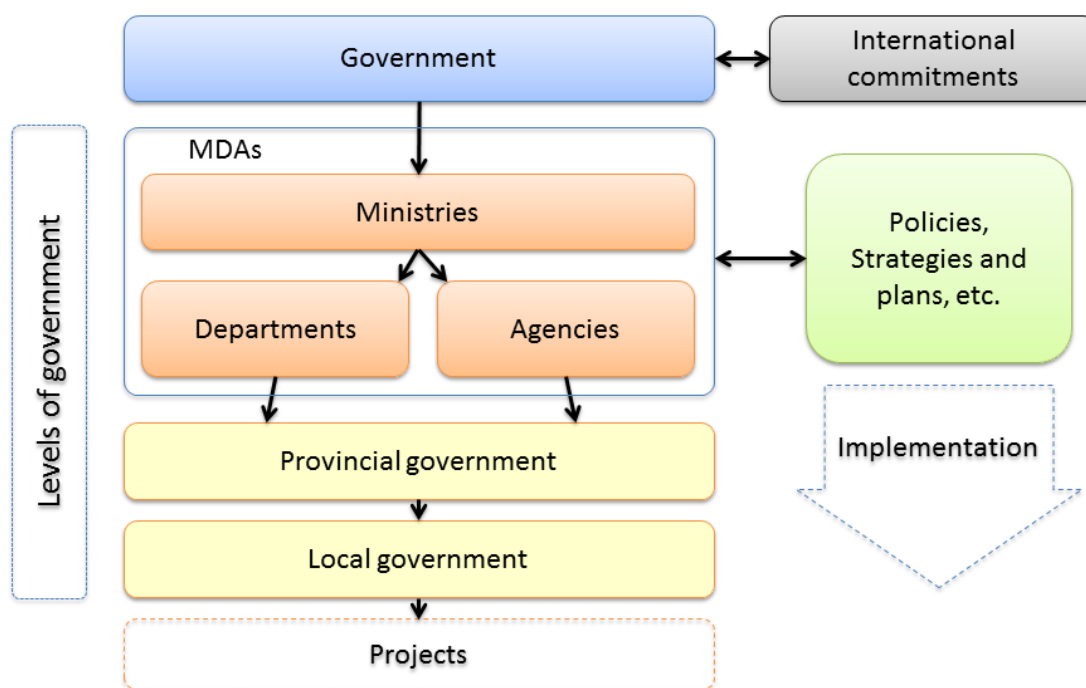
Government

International commitments

Levels of government

MDAs

Ministries

Departments

Agencies

Policies, Strategies and plans, etc.

Implementation

Provincial government

Local government

Projects